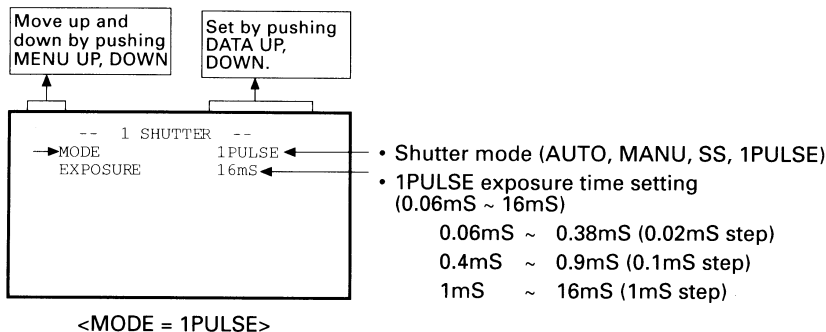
Move up and down by pushing MENU UP, DOWN

Set by pushing DATA UP, DOWN.

-- 1 SHUTTER --
MODE 1PULSE
EXPOSURE 16mS

• Shutter mode (AUTO, MANU, SS, 1PULSE)
• 1PULSE exposure time setting (0.06mS ~ 16mS)
0.06mS ~ 0.38mS (0.02mS step)
0.4mS ~ 0.9mS (0.1mS step)
1mS ~ 16mS (1mS step)

<MODE = 1PULSE>